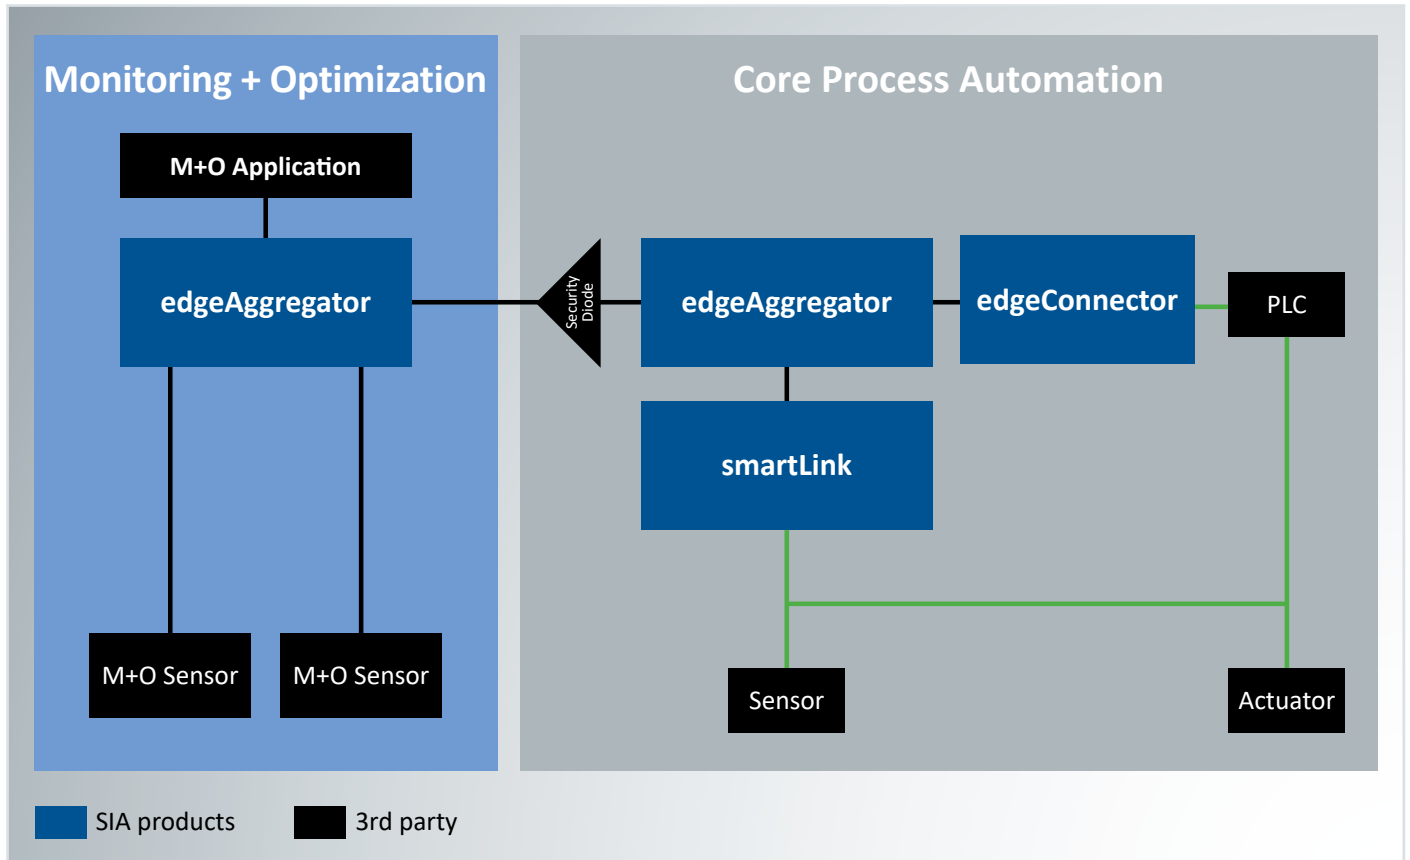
Monitoring + Optimization

M+O Application

edgeAggregator

M+O Sensor

M+O Sensor

Core Process Automation

Security Diode

edgeAggregator

edgeConnector

PLC

smartLink

Sensor

Actuator

SIA products

3rd party